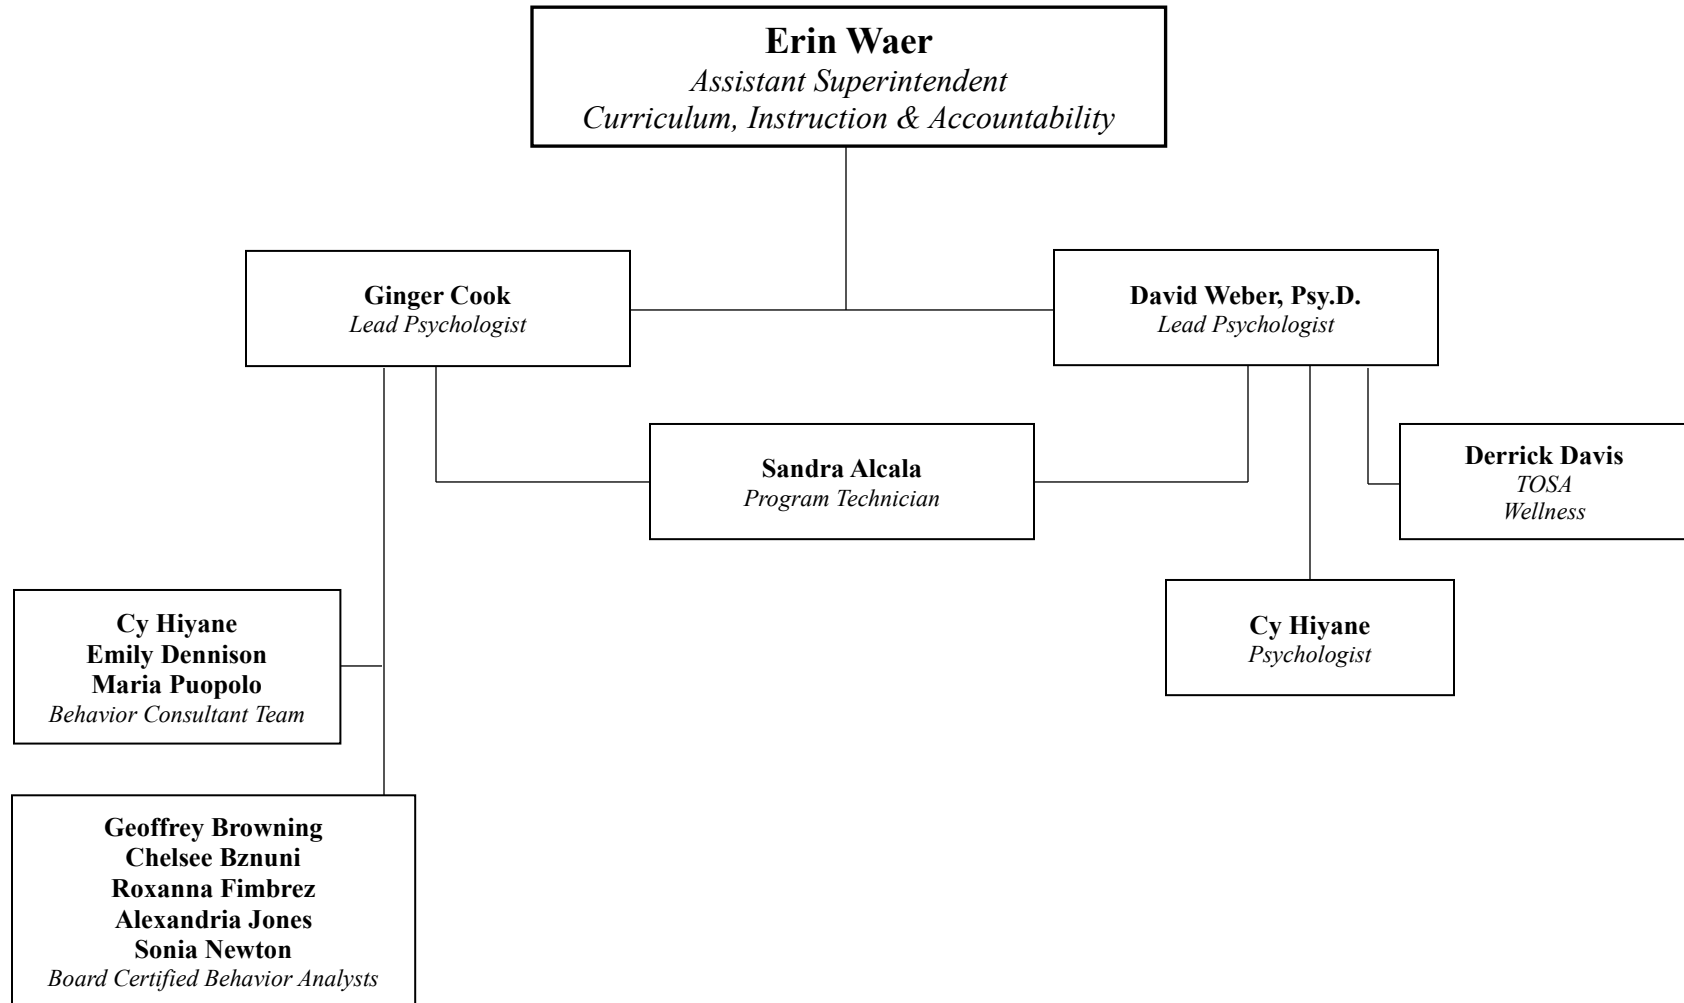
Erin Waer
Assistant Superintendent
Curriculum, Instruction & Accountability

Ginger Cook
Lead Psychologist

David Weber, Psy.D.
Lead Psychologist

Sandra Alcala
Program Technician

Derrick Davis
TOSA
Wellness

Cy Hiyane
Emily Dennison
Maria Puopolo
Behavior Consultant Team

Cy Hiyane
Psychologist

Geoffrey Browning
Chelsee Bznuni
Roxanna Fimbrez
Alexandria Jones
Sonia Newton
Board Certified Behavior Analysts